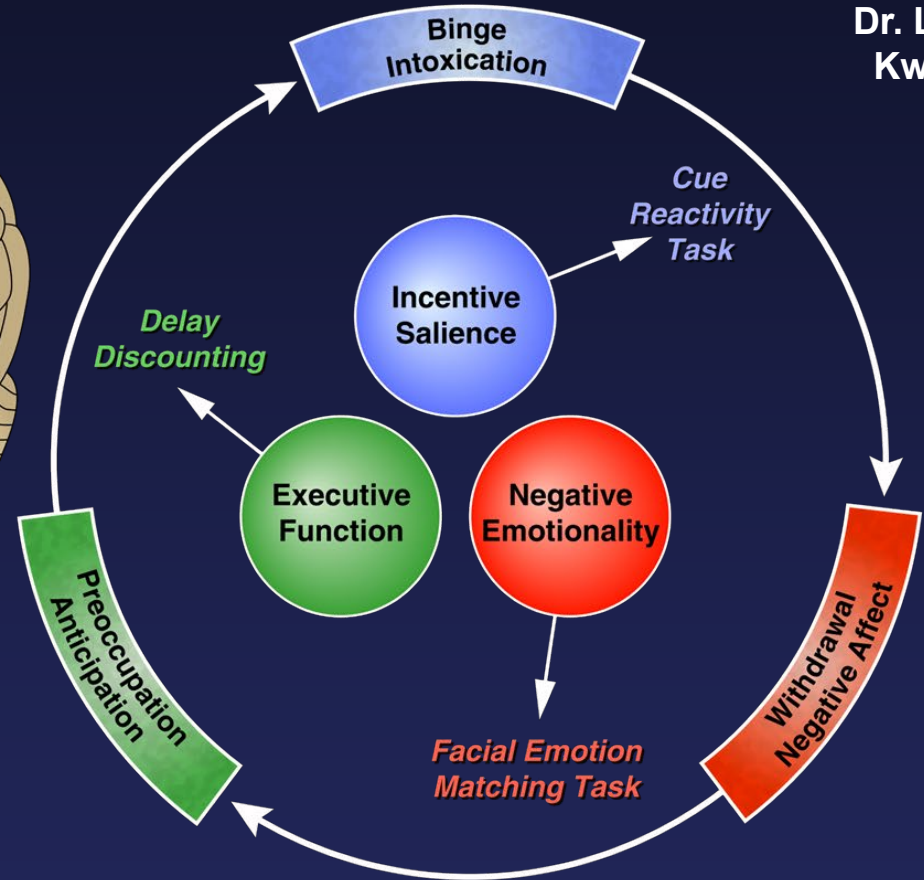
Dr. L
Kw

Binge
Intoxication

Cue
Reactivity
Task

Incentive
Salience

Delay
Discounting

Executive
Function

Negative
Emotionality

Preoccupation
Anticipation

Withdrawal
Negative Affect

Facial Emotion
Matching Task